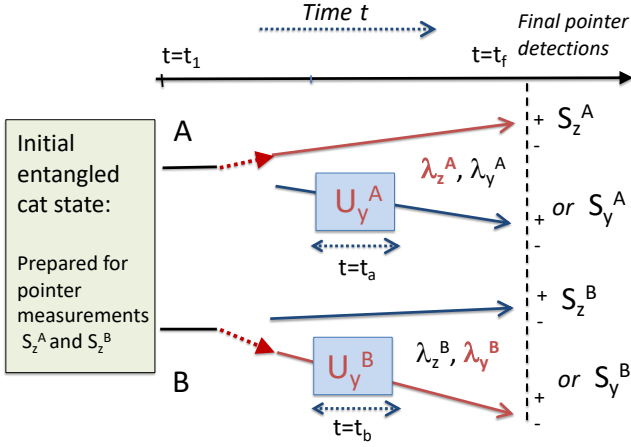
Time $t$

Final pointer detections

$t=t_1$

$t=t_f$

Initial entangled cat state:

Prepared for pointer measurements $S_z^A$ and $S_z^B$

A

B

+ $S_z^A$ -

$\lambda_z^A$, $\lambda_y^A$

$U_y^A$

$t=t_a$

+ or $S_y^A$ -

+ $S_z^B$ -

$U_y^B$

$\lambda_z^B$, $\lambda_y^B$

$t=t_b$

+ or $S_y^B$ -